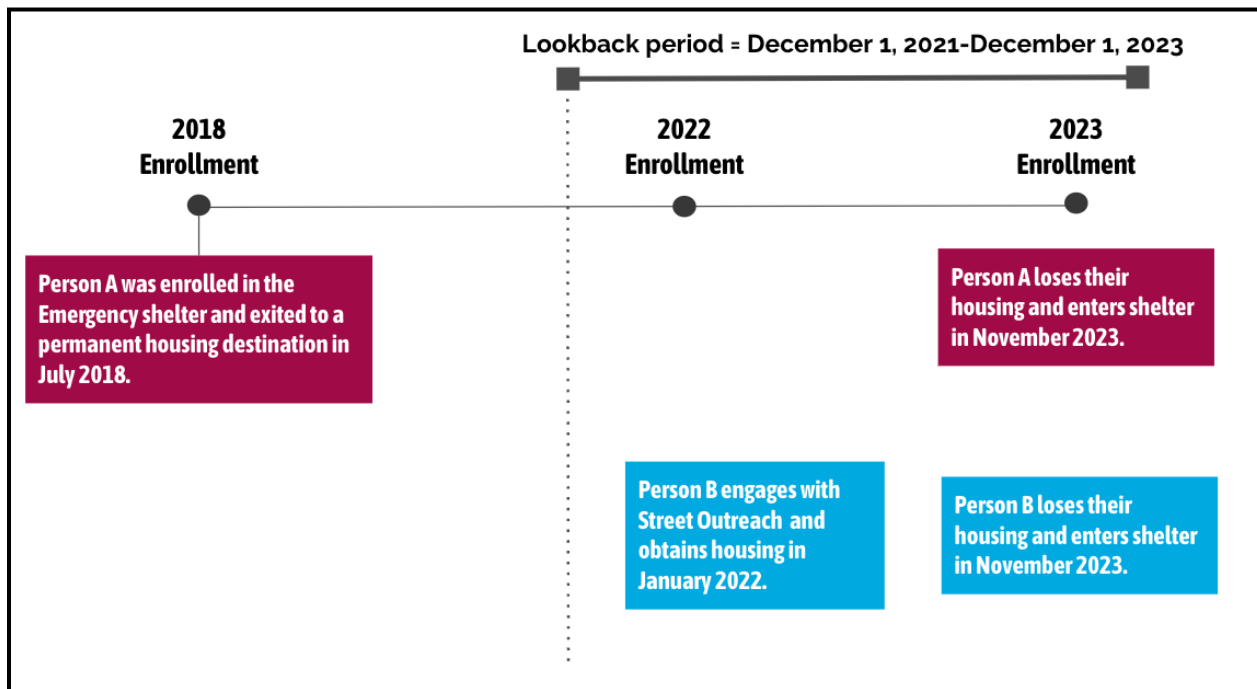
Lookback period = December 1, 2021-December 1, 2023

2018 Enrollment

2022 Enrollment

2023 Enrollment

Person A was enrolled in the Emergency shelter and exited to a permanent housing destination in July 2018.

Person A loses their housing and enters shelter in November 2023.

Person B engages with Street Outreach and obtains housing in January 2022.

Person B loses their housing and enters shelter in November 2023.